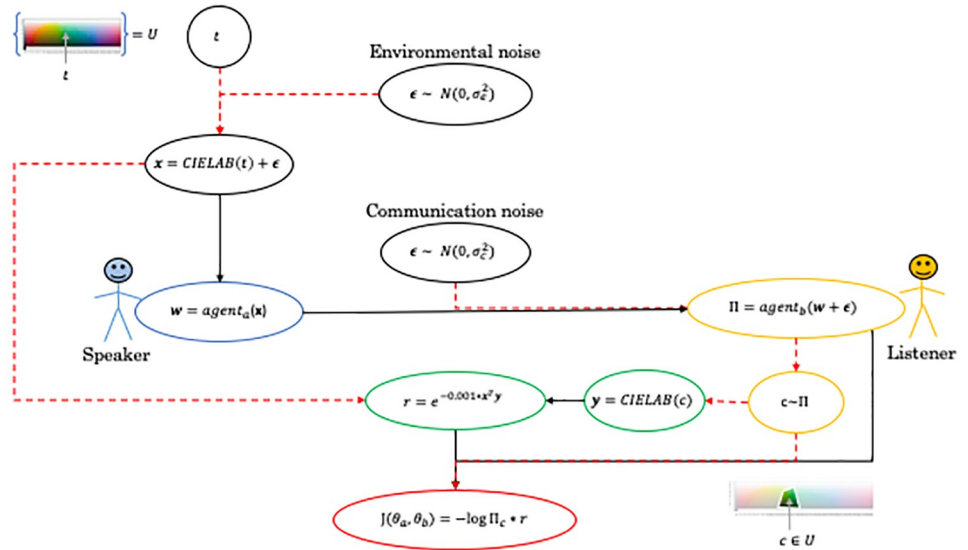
$= U$

$t$

$t$

Environmental noise

$\epsilon \sim N(0, \sigma_E^2)$

$x = CIELAB(t) + \epsilon$

Communication noise

$\epsilon \sim N(0, \sigma_C^2)$

$w = agent_a(x)$

Speaker

$\Pi = agent_b(w + \epsilon)$

Listener

$r = e^{-0.001 * x^T y}$

$y = CIELAB(c)$

$c \sim \Pi$

$J(\theta_a, \theta_b) = -\log \Pi_c * r$

$c \in U$